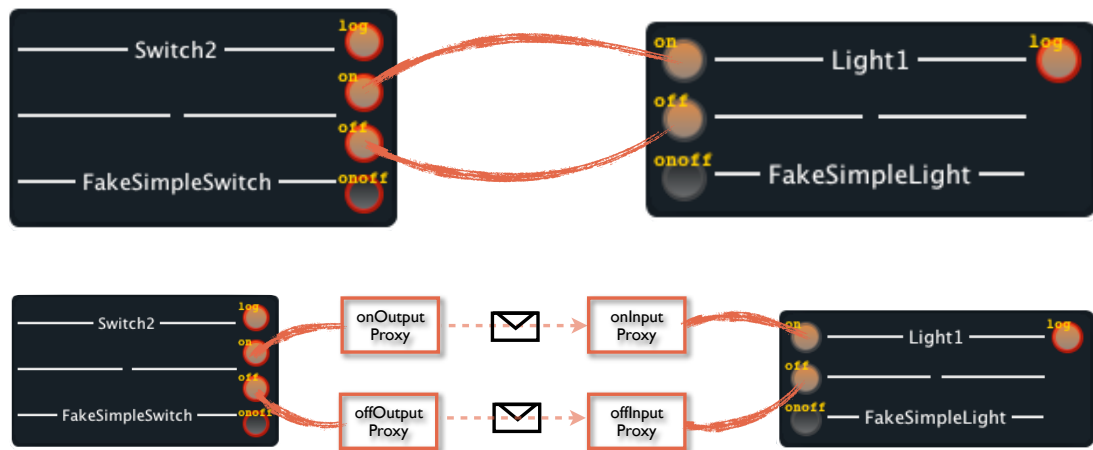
Switch2
log
on
off
FakeSimpleSwitch
onoff

on
Light1
log
off
onoff
FakeSimpleLight

Switch2
log
on
off
FakeSimpleSwitch
onoff

onOutput Proxy
offOutput Proxy

onInput Proxy
offInput Proxy

on
Light1
log
off
onoff
FakeSimpleLight